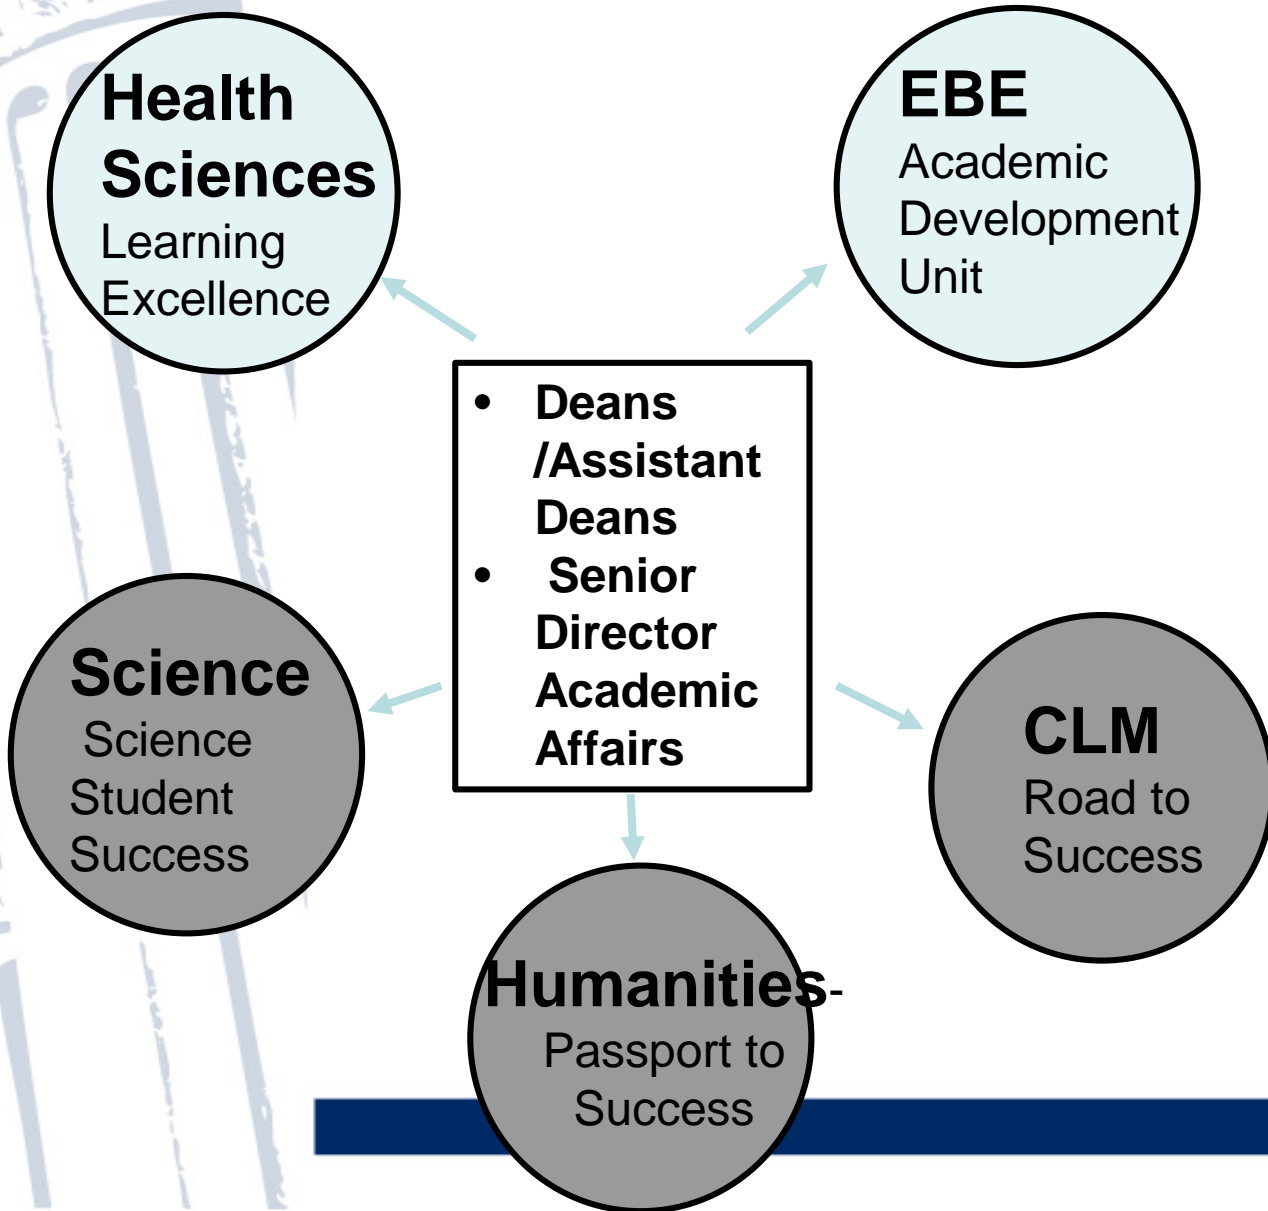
Health Sciences
Learning Excellence

EBE
Academic Development Unit

• Deans /Assistant Deans
• Senior Director Academic Affairs

Science
Science Student Success

CLM
Road to Success

Humanities-
Passport to Success